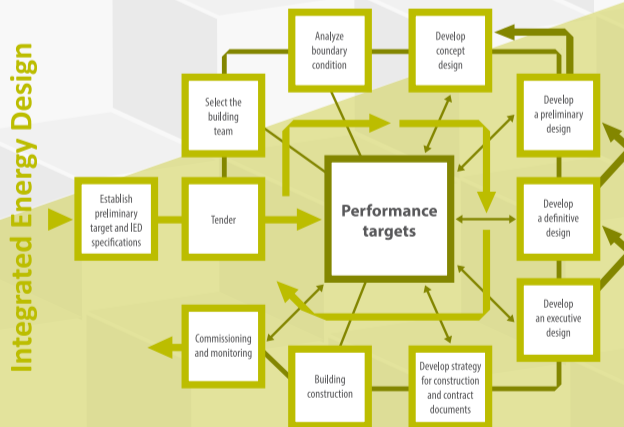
Integrated Energy Design

Establish preliminary target and IED specifications

Select the building team

Analyze boundary condition

Develop concept design

Develop a preliminary design

Tender

Performance targets

Develop a definitive design

Develop an executive design

Commissioning and monitoring

Building construction

Develop strategy for construction and contract documents